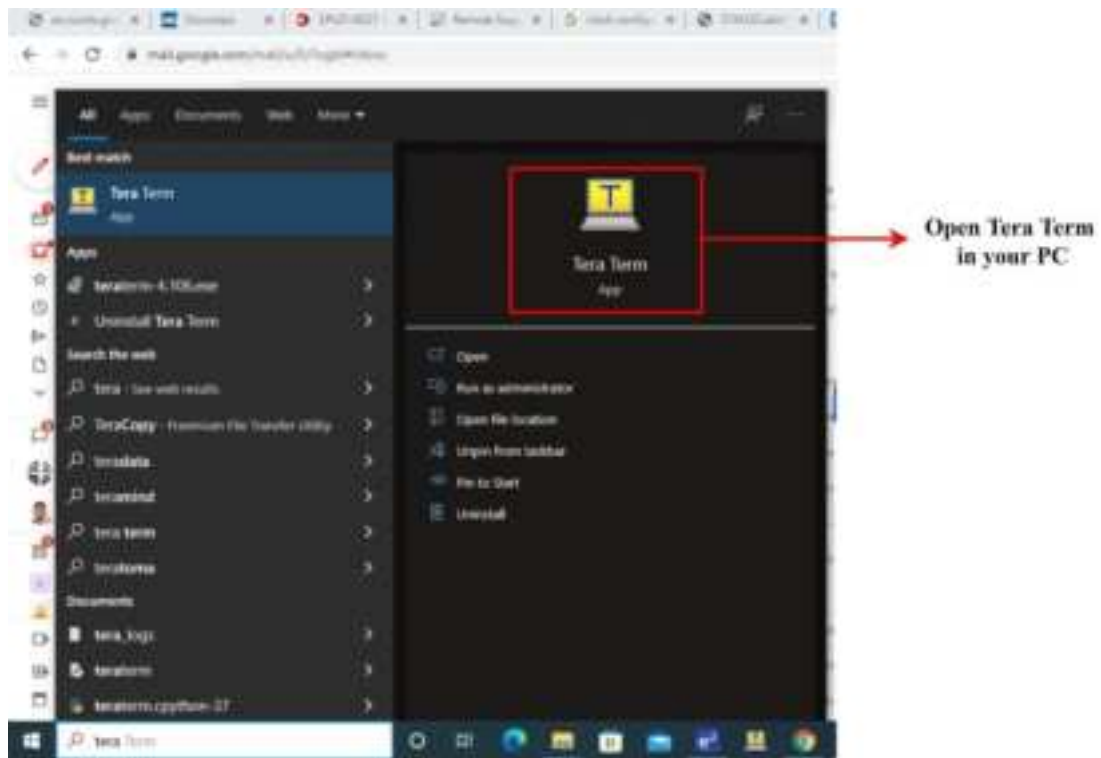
All Apps Documents Web More

Best match

Tera Term
App

Apps

teraterm-4.106.exe

Uninstall Tera Term

Search the web

tera - See web results

TeraCopy - Premium File Transfer Utility

teradata

teramind

tera term

teraboma

Documents

tera_logs

teraterm

teraterm.cpython-37

Tera Term
App

Open

Run as administrator

Open file location

Unpin from taskbar

Pin to Start

Uninstall

Open Tera Term in your PC

tera Term